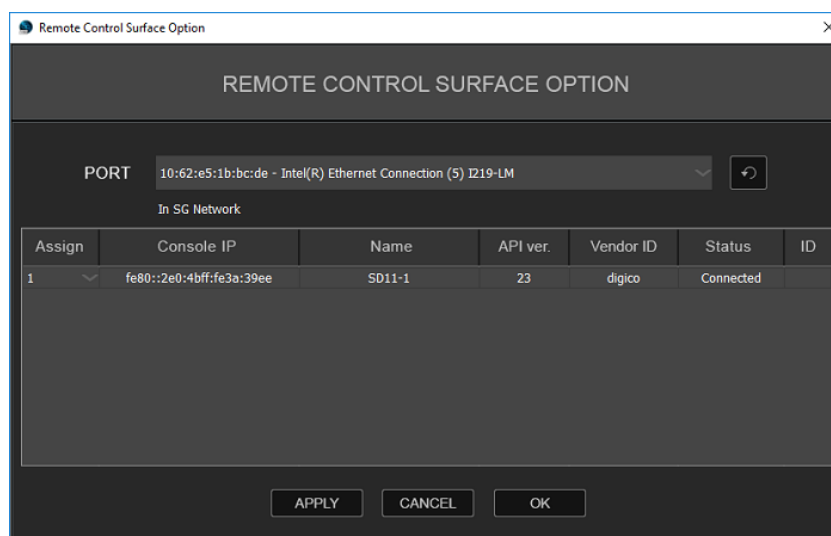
Remote Control Surface Option

REMOTE CONTROL SURFACE OPTION

PORT 10:62:e5:1b:bc:de - Intel(R) Ethernet Connection (5) I219-LM

In SG Network

| Assign | Console IP | Name | API ver. | Vendor ID | Status | ID |
|---|---|---|---|---|---|---|
| 1 | fe80::2e0:4bff:fe3a:39ee | SD11-1 | 23 | digico | Connected | |

APPLY CANCEL OK